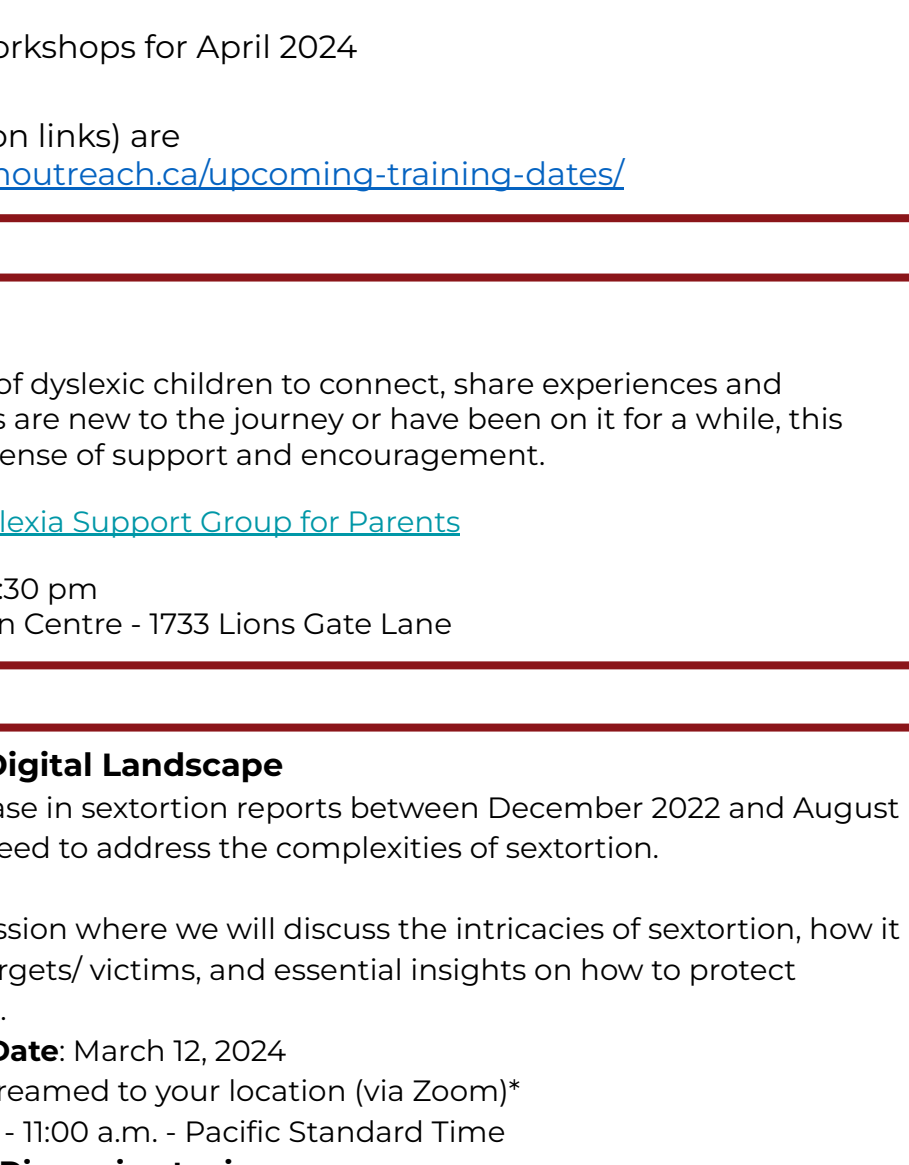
orkshops for April 2024

on links) are
houtreach.ca/upcoming-training-dates/

of dyslexic children to connect, share experiences and s are new to the journey or have been on it for a while, this ense of support and encouragement.

lexia Support Group for Parents

:30 pm
n Centre - 1733 Lions Gate Lane

Digital Landscape
ase in sextortion reports between December 2022 and August eed to address the complexities of sextortion.

ssion where we will discuss the intricacies of sextortion, how it rgets/ victims, and essential insights on how to protect
.

Date: March 12, 2024
reamed to your location (via Zoom)*
- 11:00 a.m. - Pacific Standard Time
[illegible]